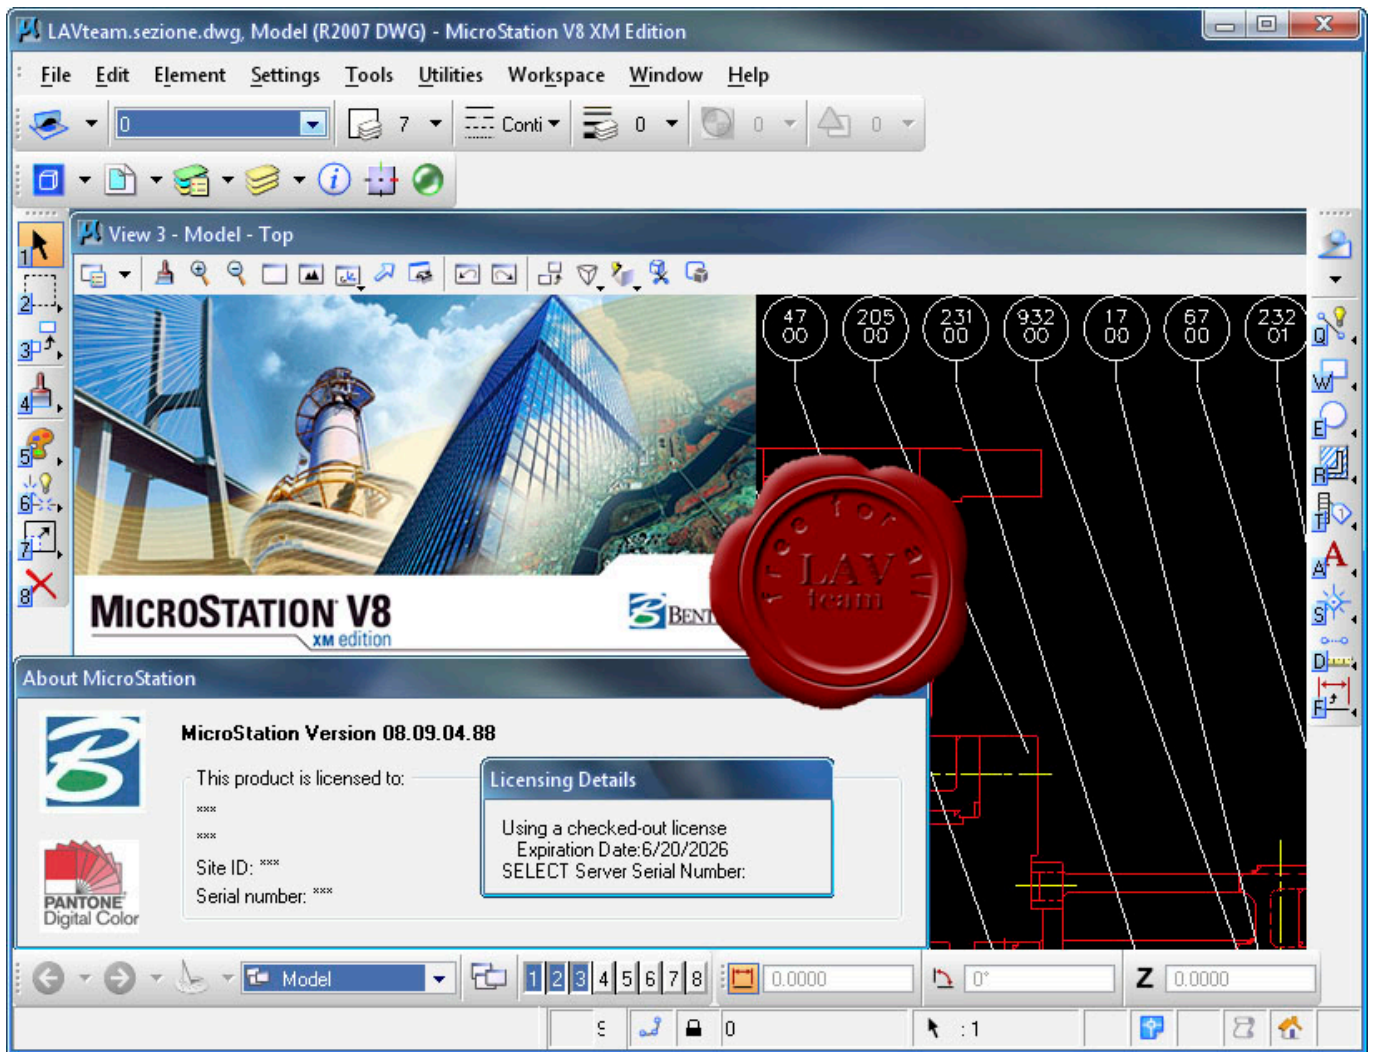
LAVteam.sezione.dwg, Model (R2007 DWG) - MicroStation V8 XM Edition

File Edit Element Settings Tools Utilities Workspace Window Help

0 7 Conti 0 0 0

View 3 - Model - Top

1 2 3 4 5 6 7 8

47 00 | 205 00 | 231 00 | 932 00 | 17 00 | 67 00 | 232 01

MICROSTATION V8 XM edition

BENT

free for all LAV team

Q W E R T A S D F

About MicroStation

MicroStation Version 08.09.04.88

This product is licensed to:
***
***
Site ID: ***
Serial number: ***

Licensing Details

Using a checked-out license
Expiration Date:6/20/2026
SELECT Server Serial Number:

PANTONE Digital Color

Model 1 2 3 4 5 6 7 8 0.0000 0° Z 0.0000

0 :1